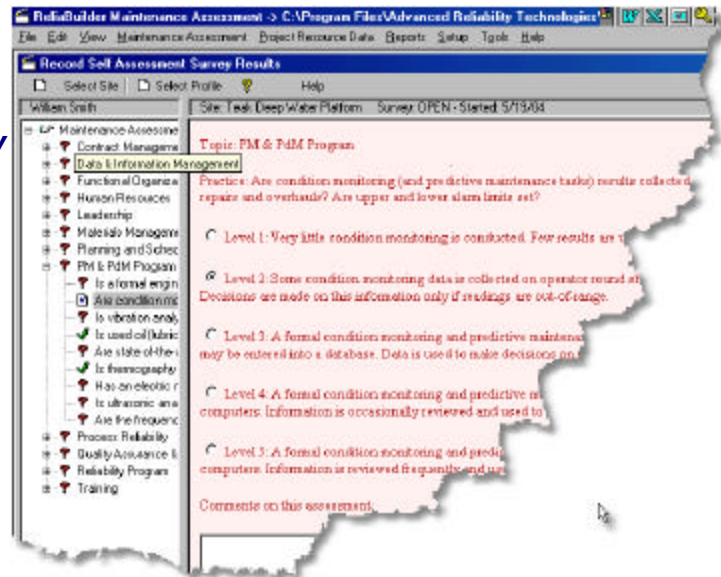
ReliaBuilder Maintenance Assessment -> C:\Program Files\Advanced Reliability Technologies\

File Edit View Maintenance Assessment Project Resource Data Reports Setup Tools Help

Record Self Assessment Survey Results

Select Site Select Profile Help

William Smith

Site: Teak Deep Water Platform Survey: OPEN - Started: 5/19/04

Maintenance Assessme
Contract Manageme
Data & Information Management
Functional Organiza
Human Resources
Leadership
Materials Managem
Planning and Sched
PM & PdM Program
Is a formal engin
Are condition mo
Is vibration analy
Is used oil (lubric
Are state-of-the-
Is thermography
Has an electric
Is ultrasonic ana
Are the frequenc
Process Reliability
Quality Assurance &
Reliability Program
Training

Topic: PM & PdM Program

Practice: Are condition monitoring (and predictive maintenance tasks) results collected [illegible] repair and overhauls? Are upper and lower alarm limits set?

Level 1: Very little condition monitoring is conducted. Few results are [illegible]

Level 2: Some condition monitoring data is collected on operator round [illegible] Decisions are made on this information only if readings are out-of-range.

Level 3: A formal condition monitoring and predictive maintena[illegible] may be entered into a database. Data is used to make decisions on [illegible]

Level 4: A formal condition monitoring and predictive m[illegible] computers. Information is occasionally reviewed and used to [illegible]

Level 5: A formal condition monitoring and predi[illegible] computers. Information is reviewed frequently and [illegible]

Comments on this assessment